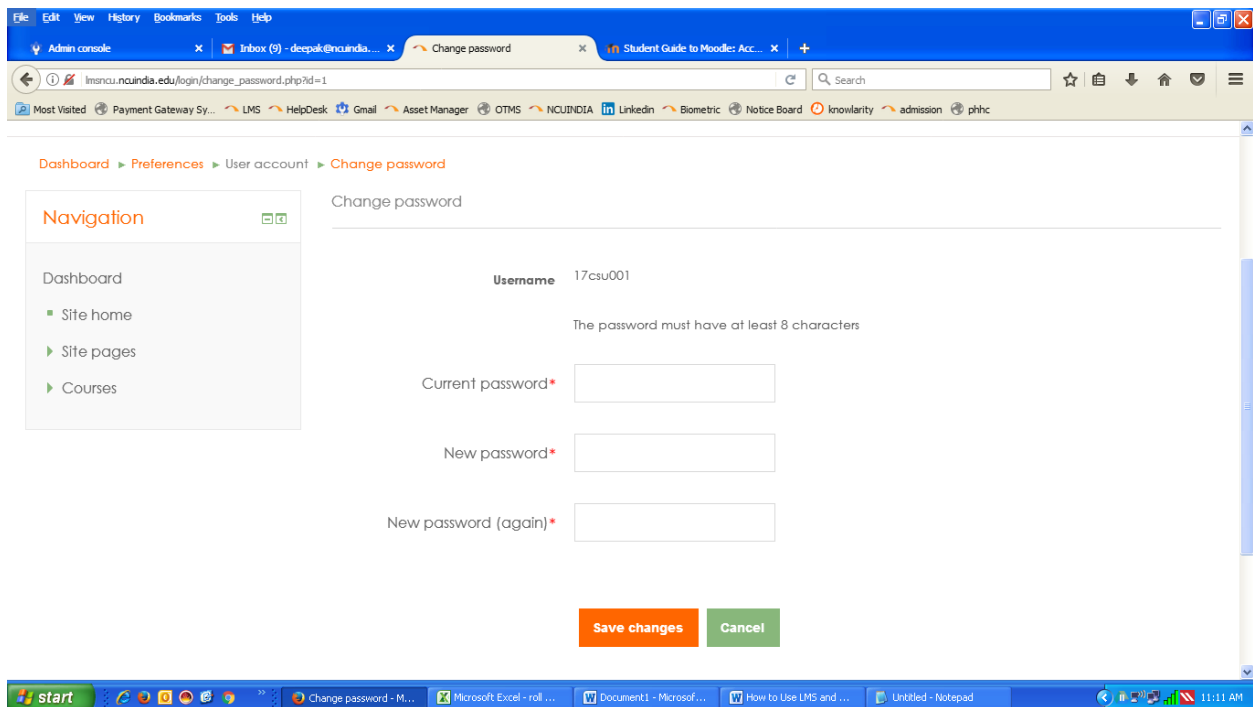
File Edit View History Bookmarks Tools Help

Admin console × | Inbox (9) - deepak@ncuindia.... × | Change password × | Student Guide to Moodle: Acc... × | +

lmsncu.ncuindia.edu/login/change_password.php?id=1

Search

Most Visited | Payment Gateway Sy... | LMS | HelpDesk | Gmail | Asset Manager | OTMS | NCUINDIA | Linkedin | Biometric | Notice Board | knowlarity | admission | phhc

Dashboard ► Preferences ► User account ► Change password

Navigation

Dashboard
Site home
Site pages
Courses

Change password

Username 17csu001

The password must have at least 8 characters

Current password*

New password*

New password (again)*

Save changes Cancel

start | Change password - M... | Microsoft Excel - roll ... | Document1 - Microsof... | How to Use LMS and ... | Untitled - Notepad | 11:11 AM